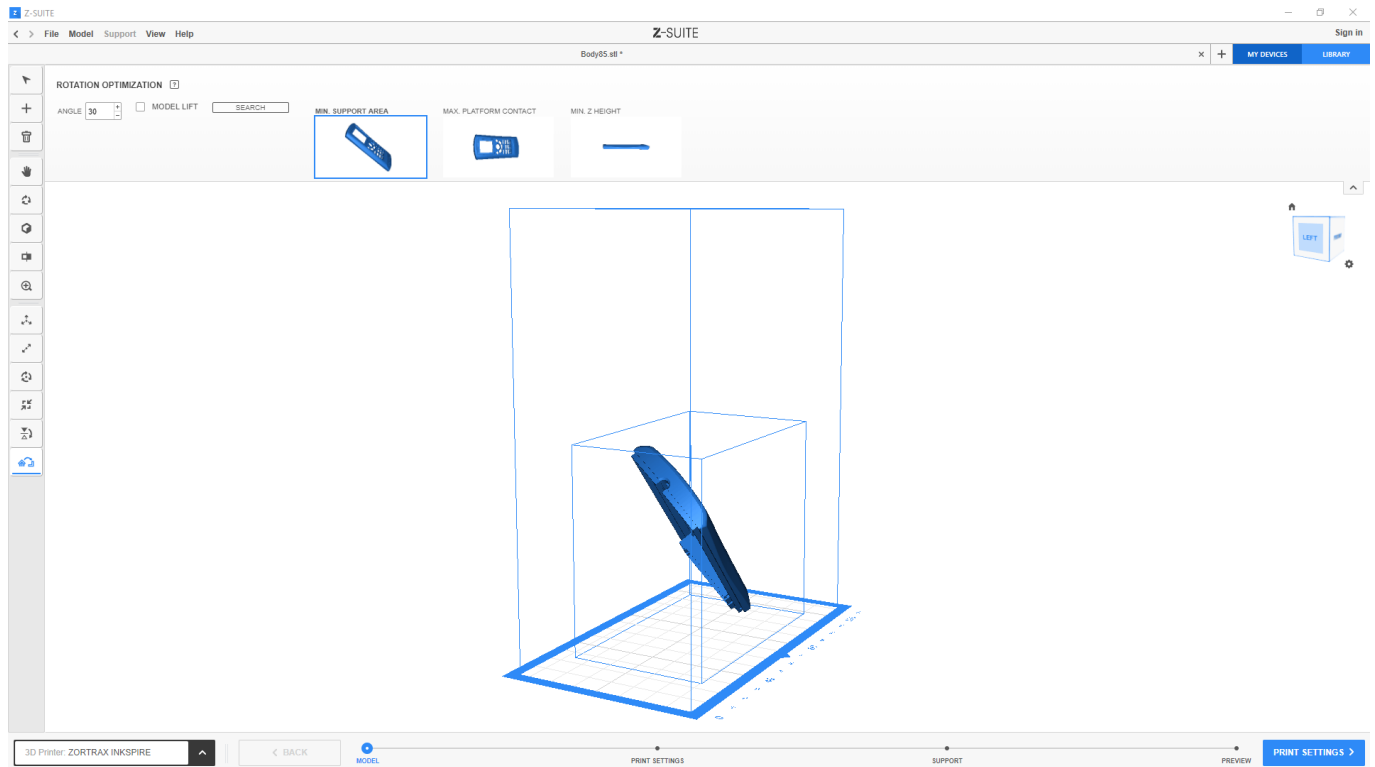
Z-SUITE

File Model Support View Help

Z-SUITE

Sign in

Body85.stl *

MY DEVICES

LIBRARY

ROTATION OPTIMIZATION ?

ANGLE 30

MODEL LIFT

SEARCH

MIN. SUPPORT AREA

MAX. PLATFORM CONTACT

MIN. Z HEIGHT

LEFT

3D Printer: ZORTRAX INKSPIRE

BACK

MODEL

PRINT SETTINGS

SUPPORT

PREVIEW

PRINT SETTINGS